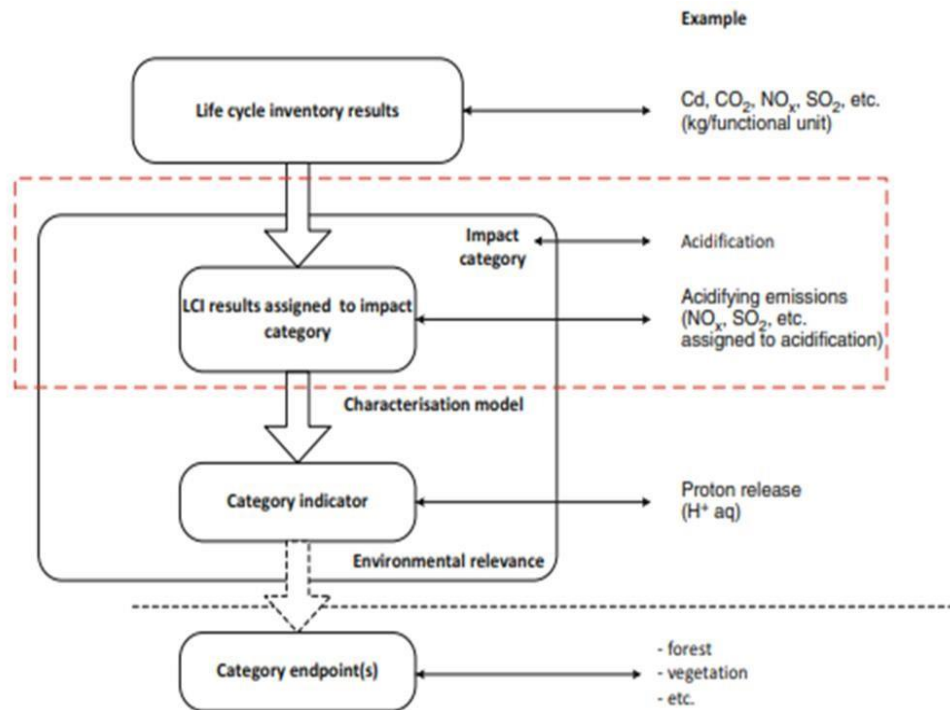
Example

Life cycle inventory results

Cd, $CO_2$, $NO_x$, $SO_2$, etc. (kg/functional unit)

Impact category

Acidification

LCI results assigned to impact category

Acidifying emissions ($NO_x$, $SO_2$, etc. assigned to acidification)

Characterisation model

Category indicator

Proton release ($H^+$ aq)

Environmental relevance

Category endpoint(s)

- forest
- vegetation
- etc.